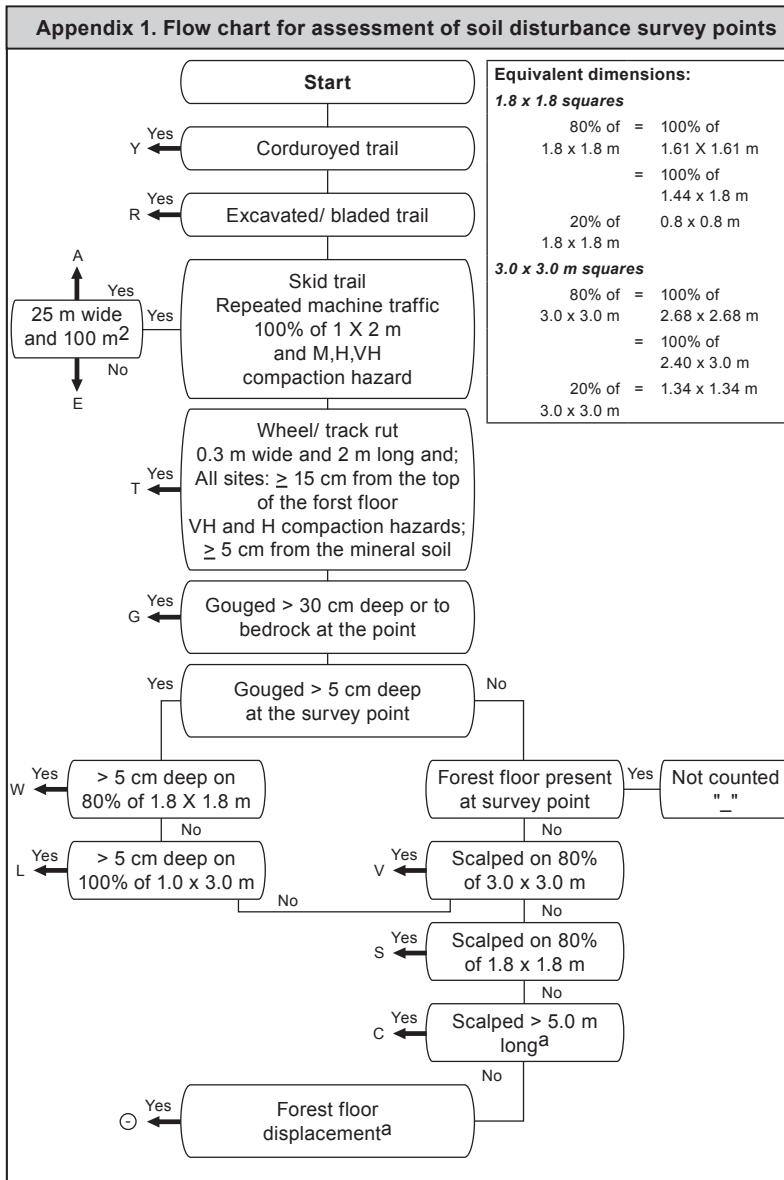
Appendix 1. Flow chart for assessment of soil disturbance survey points

Start

Equivalent dimensions:

*1.8 x 1.8 squares*

80% of 1.8 x 1.8 m = 100% of 1.61 X 1.61 m
= 100% of 1.44 x 1.8 m
20% of 1.8 x 1.8 m 0.8 x 0.8 m

*3.0 x 3.0 m squares*

80% of 3.0 x 3.0 m = 100% of 2.68 x 2.68 m
= 100% of 2.40 x 3.0 m
20% of 3.0 x 3.0 m = 1.34 x 1.34 m

Y Yes Corduroyed trail

R Yes Excavated/ bladed trail

Skid trail
Repeated machine traffic
100% of 1 X 2 m
and M,H,VH
compaction hazard

Yes

25 m wide and 100 m$^2$

A Yes

No E

Wheel/ track rut
0.3 m wide and 2 m long and;
All sites: $\geq$ 15 cm from the top of the forst floor
VH and H compaction hazards;
$\geq$ 5 cm from the mineral soil

T Yes

G Yes Gouged > 30 cm deep or to bedrock at the point

Yes Gouged > 5 cm deep at the survey point No

W Yes > 5 cm deep on 80% of 1.8 X 1.8 m

No

L Yes > 5 cm deep on 100% of 1.0 x 3.0 m

No

Forest floor present at survey point Yes Not counted "_"

No

V Yes Scalped on 80% of 3.0 x 3.0 m

No

S Yes Scalped on 80% of 1.8 x 1.8 m

No

C Yes Scalped > 5.0 m long$^a$

No

⊝ Yes Forest floor displacement$^a$